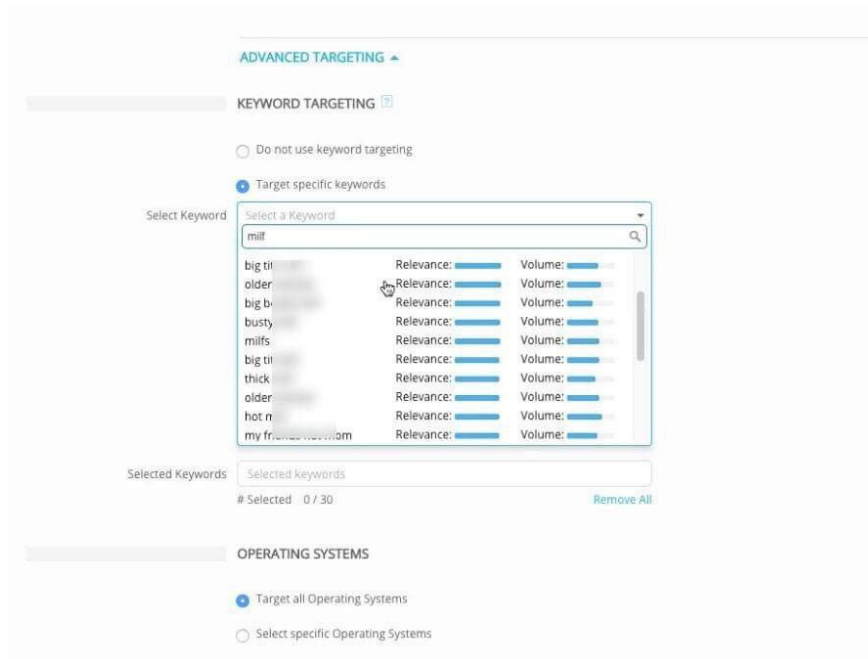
ADVANCED TARGETING ▲

KEYWORD TARGETING ?

Do not use keyword targeting

Target specific keywords

Select Keyword

Select a Keyword

milf

| | | |
|---|---|---|
| big ti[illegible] | Relevance: | Volume: |
| older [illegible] | Relevance: | Volume: |
| big b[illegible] | Relevance: | Volume: |
| busty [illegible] | Relevance: | Volume: |
| milfs | Relevance: | Volume: |
| big ti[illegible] | Relevance: | Volume: |
| thick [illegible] | Relevance: | Volume: |
| older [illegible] | Relevance: | Volume: |
| hot m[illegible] | Relevance: | Volume: |
| my fr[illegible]om | Relevance: | Volume: |

Selected Keywords

Selected keywords

# Selected 0 / 30

Remove All

OPERATING SYSTEMS

Target all Operating Systems

Select specific Operating Systems